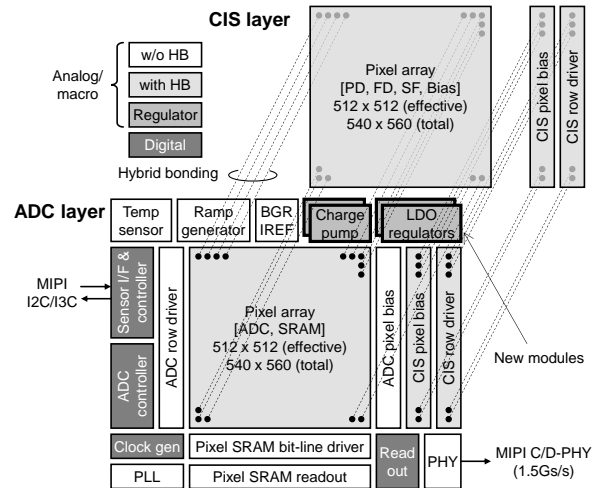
CIS layer

Analog/
macro

w/o HB

with HB

Regulator

Digital

Hybrid bonding

Pixel array
[PD, FD, SF, Bias]
512 x 512 (effective)
540 x 560 (total)

CIS pixel bias

CIS row driver

ADC layer

Temp sensor

Ramp generator

BGR IREF

Charge pump

LDO regulators

MIPI
I2C/I3C

Sensor I/F & controller

ADC row driver

Pixel array
[ADC, SRAM]
512 x 512 (effective)
540 x 560 (total)

ADC pixel bias

CIS pixel bias

CIS row driver

New modules

ADC controller

Clock gen

Pixel SRAM bit-line driver

Read out

PHY

MIPI C/D-PHY
(1.5Gs/s)

PLL

Pixel SRAM readout